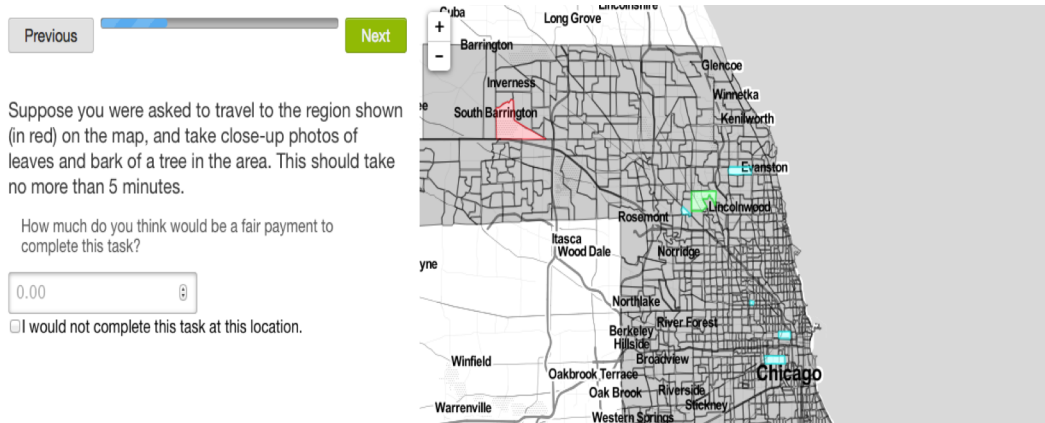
Previous

Next

Suppose you were asked to travel to the region shown (in red) on the map, and take close-up photos of leaves and bark of a tree in the area. This should take no more than 5 minutes.

How much do you think would be a fair payment to complete this task?

0.00

I would not complete this task at this location.

+
-

Cuba
Lincolnshire
Long Grove
Barrington
Inverness
South Barrington
Glencoe
Winnetka
Kenilworth
Evanston
Lincolnwood
Rosemont
Itasca
Wood Dale
Norridge
yne
Northlake
River Forest
Berkeley
Hillside
Broadview
Winfield
Oakbrook Terrace
Oak Brook
Riverside
Stickney
Chicago
Warrenville
Western Springs